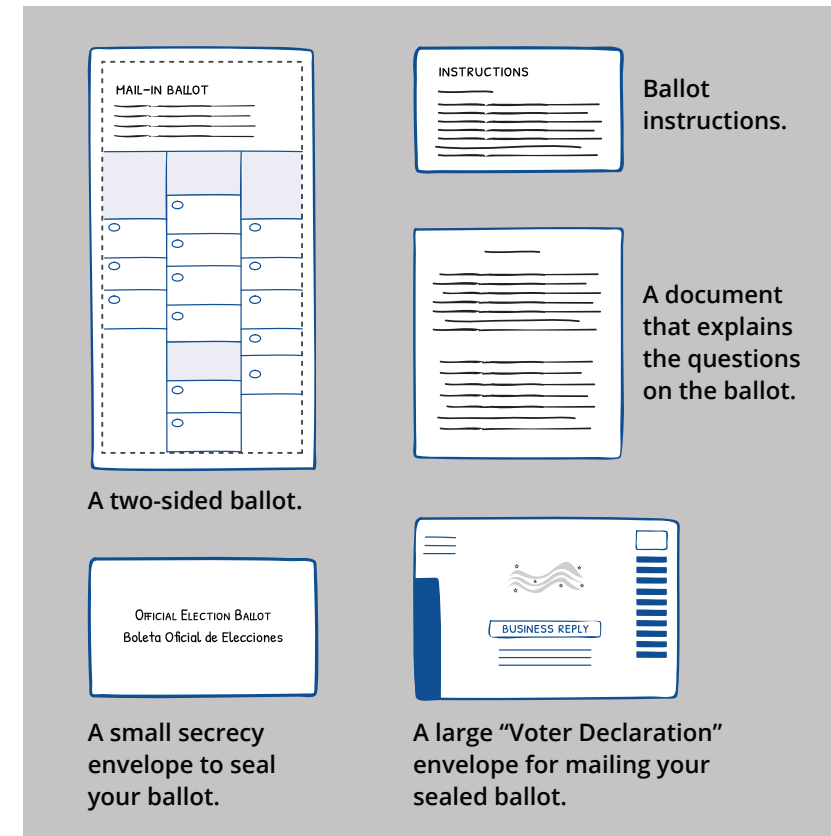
MAIL-IN BALLOT

A two-sided ballot.

INSTRUCTIONS

Ballot instructions.

A document that explains the questions on the ballot.

Official Election Ballot
Boleta Oficial de Elecciones

A small secrecy envelope to seal your ballot.

BUSINESS REPLY

A large “Voter Declaration” envelope for mailing your sealed ballot.